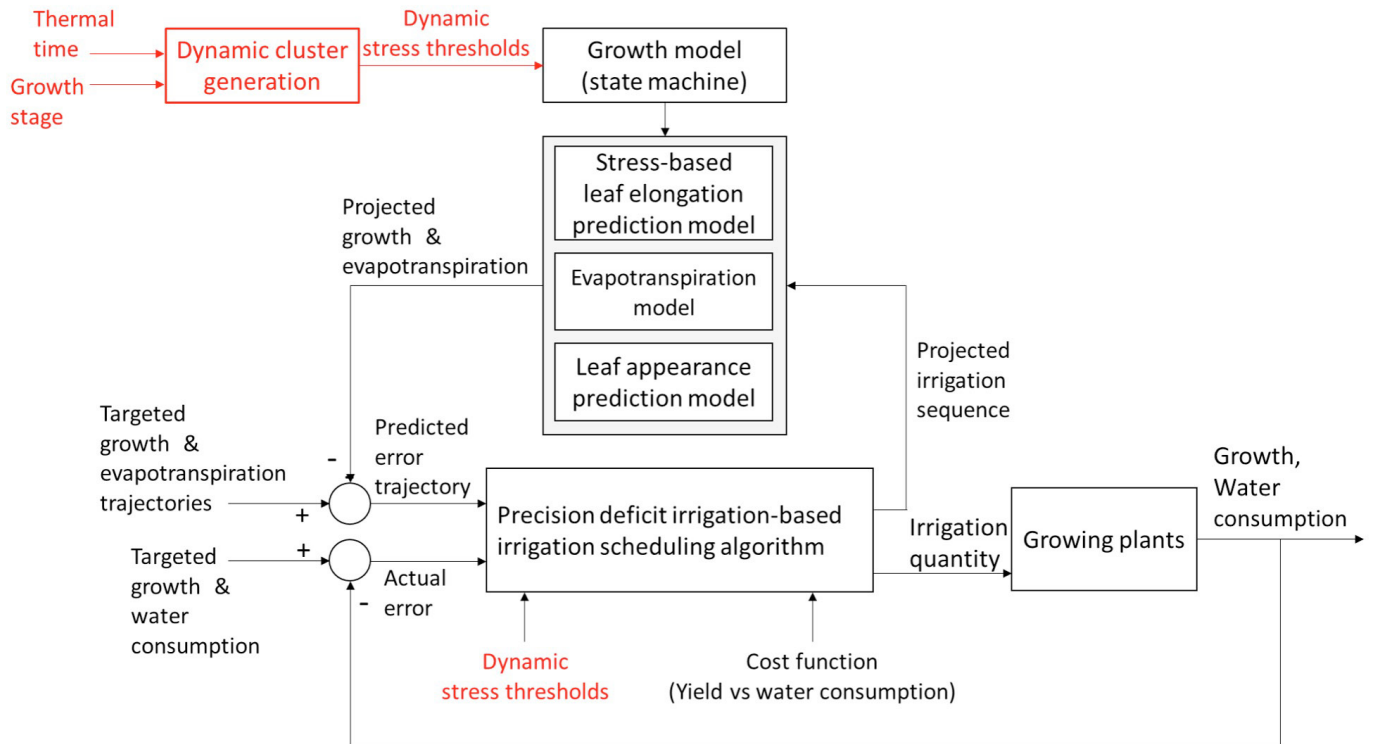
Thermal time

Growth stage

Dynamic cluster generation

Dynamic stress thresholds

Growth model (state machine)

Stress-based leaf elongation prediction model

Evapotranspiration model

Leaf appearance prediction model

Projected growth & evapotranspiration

Projected irrigation sequence

Targeted growth & evapotranspiration trajectories

-

+

Predicted error trajectory

Targeted growth & water consumption

+

-

Actual error

Precision deficit irrigation-based irrigation scheduling algorithm

Irrigation quantity

Growing plants

Growth, Water consumption

Dynamic stress thresholds

Cost function (Yield vs water consumption)